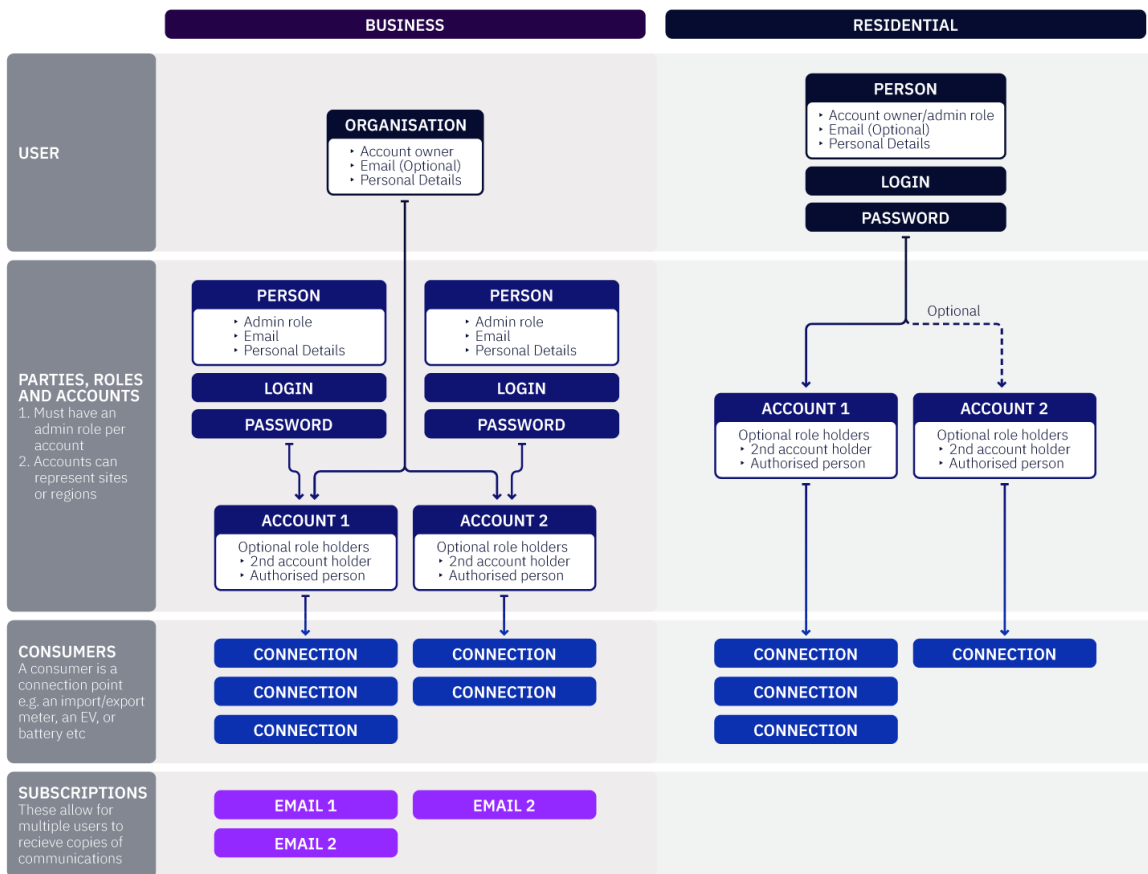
BUSINESS

RESIDENTIAL

USER

ORGANISATION
‣ Account owner
‣ Email (Optional)
‣ Personal Details

PERSON
‣ Account owner/admin role
‣ Email (Optional)
‣ Personal Details

LOGIN

PASSWORD

PARTIES, ROLES AND ACCOUNTS
1. Must have an admin role per account
2. Accounts can represent sites or regions

PERSON
‣ Admin role
‣ Email
‣ Personal Details

LOGIN

PASSWORD

PERSON
‣ Admin role
‣ Email
‣ Personal Details

LOGIN

PASSWORD

Optional

ACCOUNT 1
Optional role holders
‣ 2nd account holder
‣ Authorised person

ACCOUNT 2
Optional role holders
‣ 2nd account holder
‣ Authorised person

ACCOUNT 1
Optional role holders
‣ 2nd account holder
‣ Authorised person

ACCOUNT 2
Optional role holders
‣ 2nd account holder
‣ Authorised person

CONSUMERS
A consumer is a connection point e.g. an import/export meter, an EV, or battery etc

CONNECTION
CONNECTION
CONNECTION

CONNECTION
CONNECTION

CONNECTION
CONNECTION
CONNECTION

CONNECTION

SUBSCRIPTIONS
These allow for multiple users to recieve copies of communications

EMAIL 1
EMAIL 2

EMAIL 2